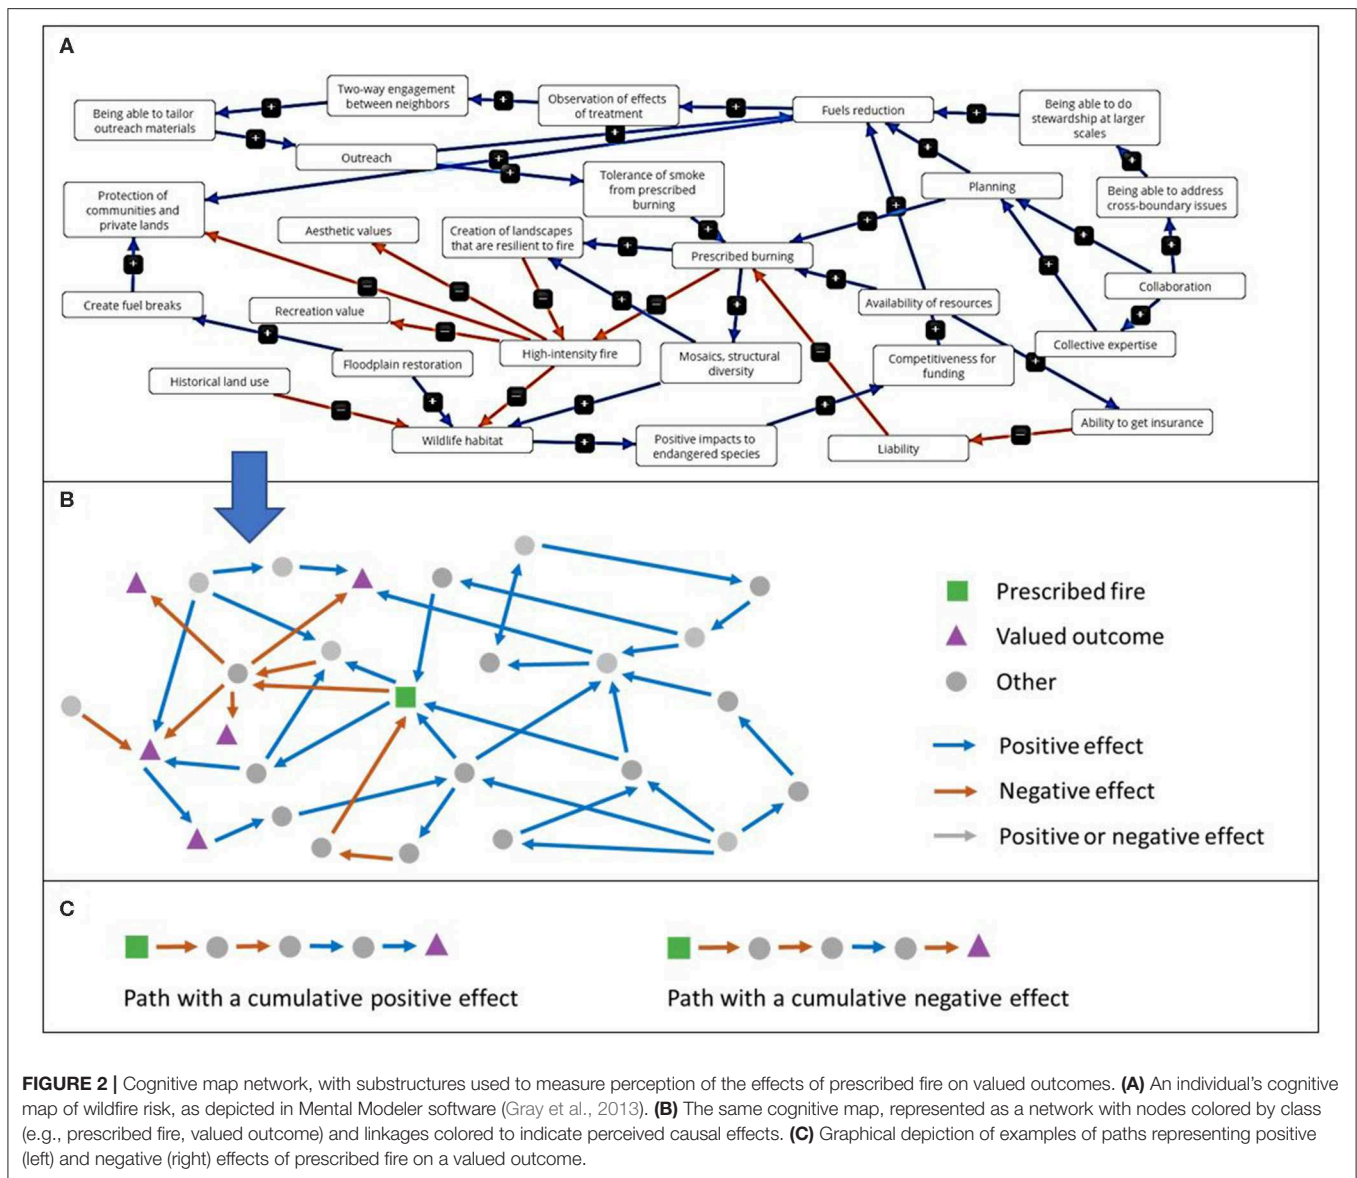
A

Being able to tailor outreach materials

Two-way engagement between neighbors

Observation of effects of treatment

Fuels reduction

Being able to do stewardship at larger scales

Outreach

Tolerance of smoke from prescribed burning

Planning

Being able to address cross-boundary issues

Protection of communities and private lands

Aesthetic values

Creation of landscapes that are resilient to fire

Prescribed burning

Collaboration

Create fuel breaks

Recreation value

Availability of resources

Collective expertise

High-intensity fire

Mosaics, structural diversity

Competitiveness for funding

Floodplain restoration

Historical land use

Wildlife habitat

Positive impacts to endangered species

Liability

Ability to get insurance

B

Prescribed fire

Valued outcome

Other

Positive effect

Negative effect

Positive or negative effect

C

Path with a cumulative positive effect

Path with a cumulative negative effect

FIGURE 2 | Cognitive map network, with substructures used to measure perception of the effects of prescribed fire on valued outcomes. (A) An individual's cognitive map of wildfire risk, as depicted in Mental Modeler software (Gray et al., 2013). (B) The same cognitive map, represented as a network with nodes colored by class (e.g., prescribed fire, valued outcome) and linkages colored to indicate perceived causal effects. (C) Graphical depiction of examples of paths representing positive (left) and negative (right) effects of prescribed fire on a valued outcome.